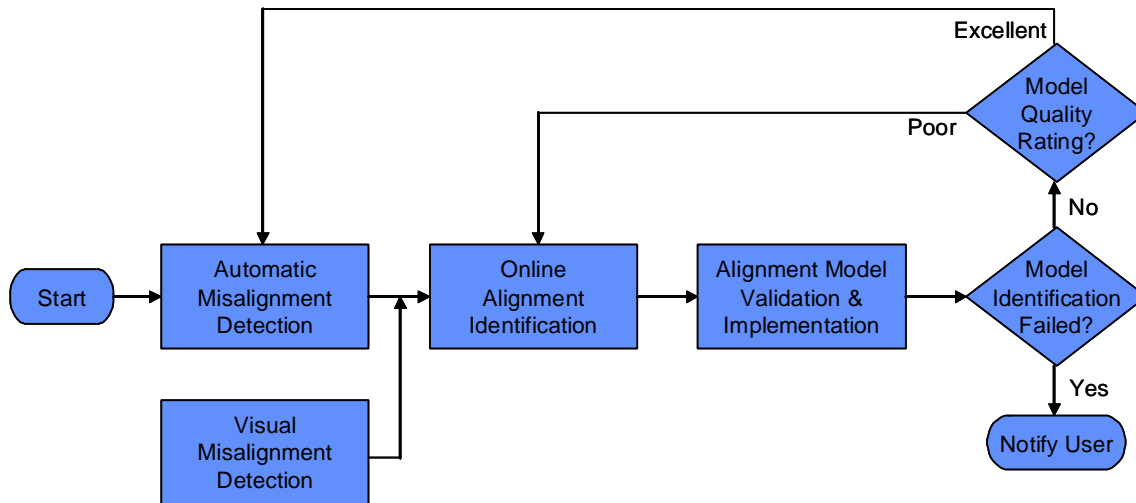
Excellent

Model Quality Rating?

Poor

No

Start

Automatic Misalignment Detection

Online Alignment Identification

Alignment Model Validation & Implementation

Model Identification Failed?

Yes

Visual Misalignment Detection

Notify User